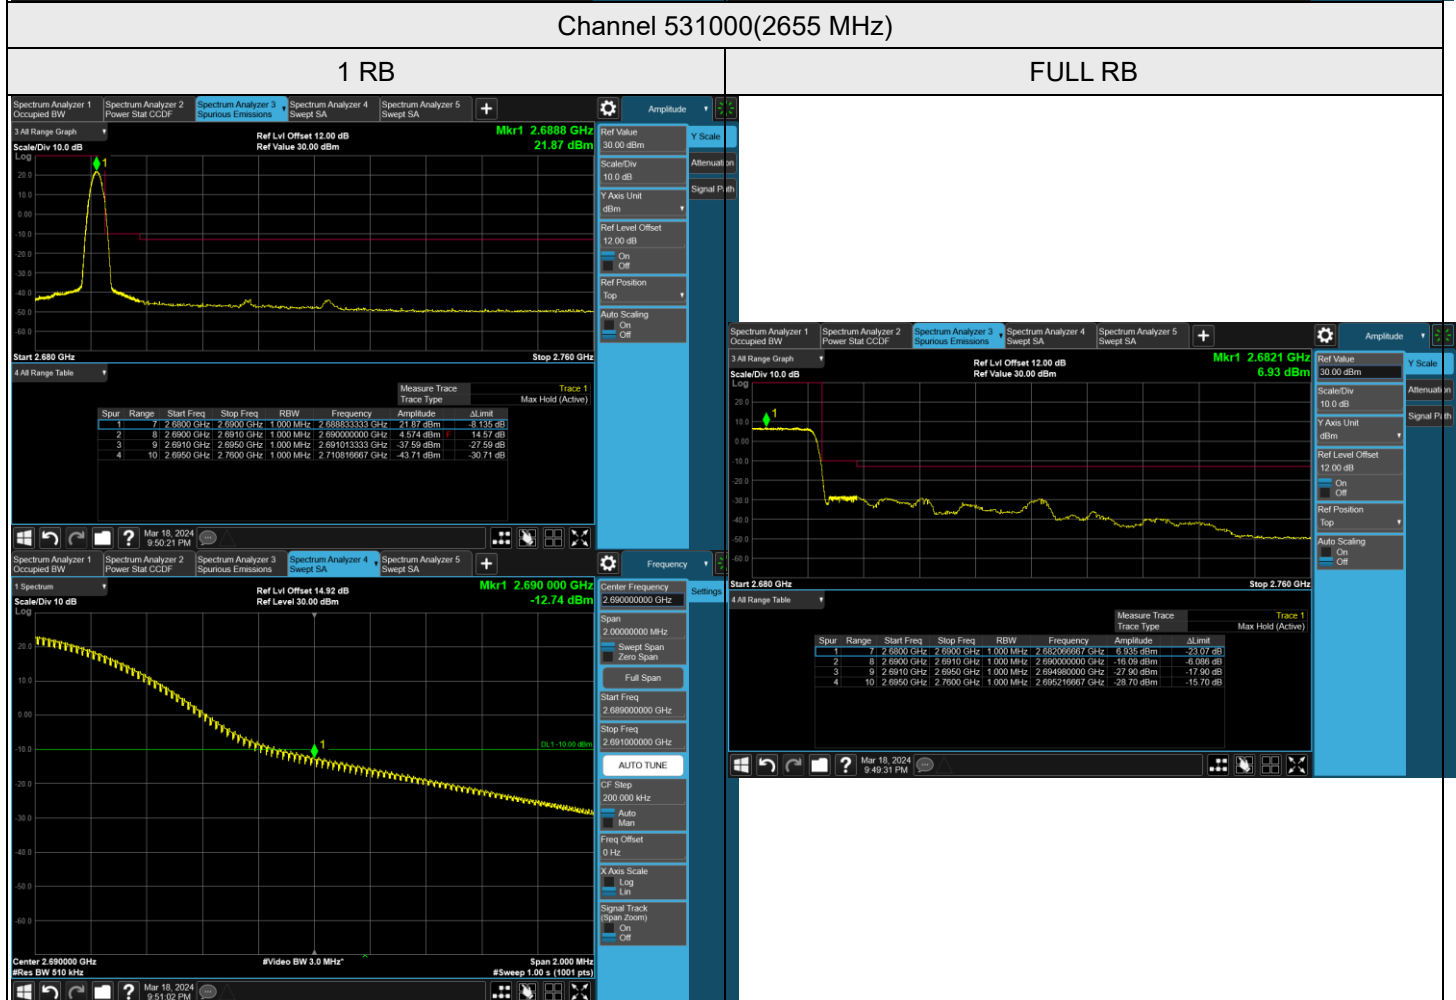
Channel 531000(2655 MHz)

| 1 RB | FULL RB |
|---|---|

Spectrum Analyzer 1 Occupied BW | Spectrum Analyzer 2 Power Stat CCDF | Spectrum Analyzer 3 Spurious Emissions | Spectrum Analyzer 4 Swept SA | Spectrum Analyzer 5 Swept SA | + | Amplitude

3 All Range Graph
Scale/Div 10.0 dB
Log
Ref Lvl Offset 12.00 dB
Ref Value 30.00 dBm
Mkr1 2.6888 GHz
21.87 dBm

20.0
10.0
0.00
-10.0
-20.0
-30.0
-40.0
-50.0
-60.0

Start 2.680 GHz
Stop 2.760 GHz

Ref Value
30.00 dBm
Scale/Div
10.0 dB
Y Axis Unit
dBm
Ref Level Offset
12.00 dB
On
Off
Ref Position
Top
Auto Scaling
On
Off
Y Scale
Attenuation
Signal Path

4 All Range Table
Measure Trace Trace 1
Trace Type Max Hold (Active)

| Spur | Range | Start Freq | Stop Freq | RBW | Frequency | Amplitude | ΔLimit |
|---|---|---|---|---|---|---|---|
| 1 | 7 | 2.6800 GHz | 2.6900 GHz | 1.000 MHz | 2.688833333 GHz | 21.87 dBm | -8.135 dB |
| 2 | 8 | 2.6900 GHz | 2.6910 GHz | 1.000 MHz | 2.690000000 GHz | 4.574 dBm | 14.57 dB |
| 3 | 9 | 2.6910 GHz | 2.6950 GHz | 1.000 MHz | 2.691013333 GHz | -37.59 dBm | -27.59 dB |
| 4 | 10 | 2.6950 GHz | 2.7600 GHz | 1.000 MHz | 2.710816667 GHz | -43.71 dBm | -30.71 dB |

Mar 18, 2024
9:50:21 PM

Spectrum Analyzer 1 Occupied BW | Spectrum Analyzer 2 Power Stat CCDF | Spectrum Analyzer 3 Spurious Emissions | Spectrum Analyzer 4 Swept SA | Spectrum Analyzer 5 Swept SA | + | Frequency

1 Spectrum
Scale/Div 10 dB
Log
Ref Lvl Offset 14.92 dB
Ref Level 30.00 dBm
Mkr1 2.690 000 GHz
-12.74 dBm

20.0
10.0
0.00
-10.0
DL1 -10.00 dBm
-20.0
-30.0
-40.0
-50.0
-60.0

Center 2.690000 GHz
#Res BW 510 kHz
#Video BW 3.0 MHz*
Span 2.000 MHz
#Sweep 1.00 s (1001 pts)

Center Frequency
2.690000000 GHz
Settings
Span
2.00000000 MHz
Swept Span
Zero Span
Full Span
Start Freq
2.689000000 GHz
Stop Freq
2.691000000 GHz
AUTO TUNE
CF Step
200.000 kHz
Auto
Man
Freq Offset
0 Hz
X Axis Scale
Log
Lin
Signal Track (Span Zoom)
On
Off

Mar 18, 2024
9:51:02 PM

Spectrum Analyzer 1 Occupied BW | Spectrum Analyzer 2 Power Stat CCDF | Spectrum Analyzer 3 Spurious Emissions | Spectrum Analyzer 4 Swept SA | Spectrum Analyzer 5 Swept SA | + | Amplitude

3 All Range Graph
Scale/Div 10.0 dB
Log
Ref Lvl Offset 12.00 dB
Ref Value 30.00 dBm
Mkr1 2.6821 GHz
6.93 dBm

20.0
10.0
0.00
-10.0
-20.0
-30.0
-40.0
-50.0
-60.0

Start 2.680 GHz
Stop 2.760 GHz

Ref Value
30.00 dBm
Scale/Div
10.0 dB
Y Axis Unit
dBm
Ref Level Offset
12.00 dB
On
Off
Ref Position
Top
Auto Scaling
On
Off
Y Scale
Attenuation
Signal Path

4 All Range Table
Measure Trace Trace 1
Trace Type Max Hold (Active)

| Spur | Range | Start Freq | Stop Freq | RBW | Frequency | Amplitude | ΔLimit |
|---|---|---|---|---|---|---|---|
| 1 | 7 | 2.6800 GHz | 2.6900 GHz | 1.000 MHz | 2.682066667 GHz | 6.935 dBm | -23.07 dB |
| 2 | 8 | 2.6900 GHz | 2.6910 GHz | 1.000 MHz | 2.690000000 GHz | -16.09 dBm | -6.086 dB |
| 3 | 9 | 2.6910 GHz | 2.6950 GHz | 1.000 MHz | 2.694980000 GHz | -27.90 dBm | -17.90 dB |
| 4 | 10 | 2.6950 GHz | 2.7600 GHz | 1.000 MHz | 2.695216667 GHz | -28.70 dBm | -15.70 dB |

Mar 18, 2024
9:49:31 PM